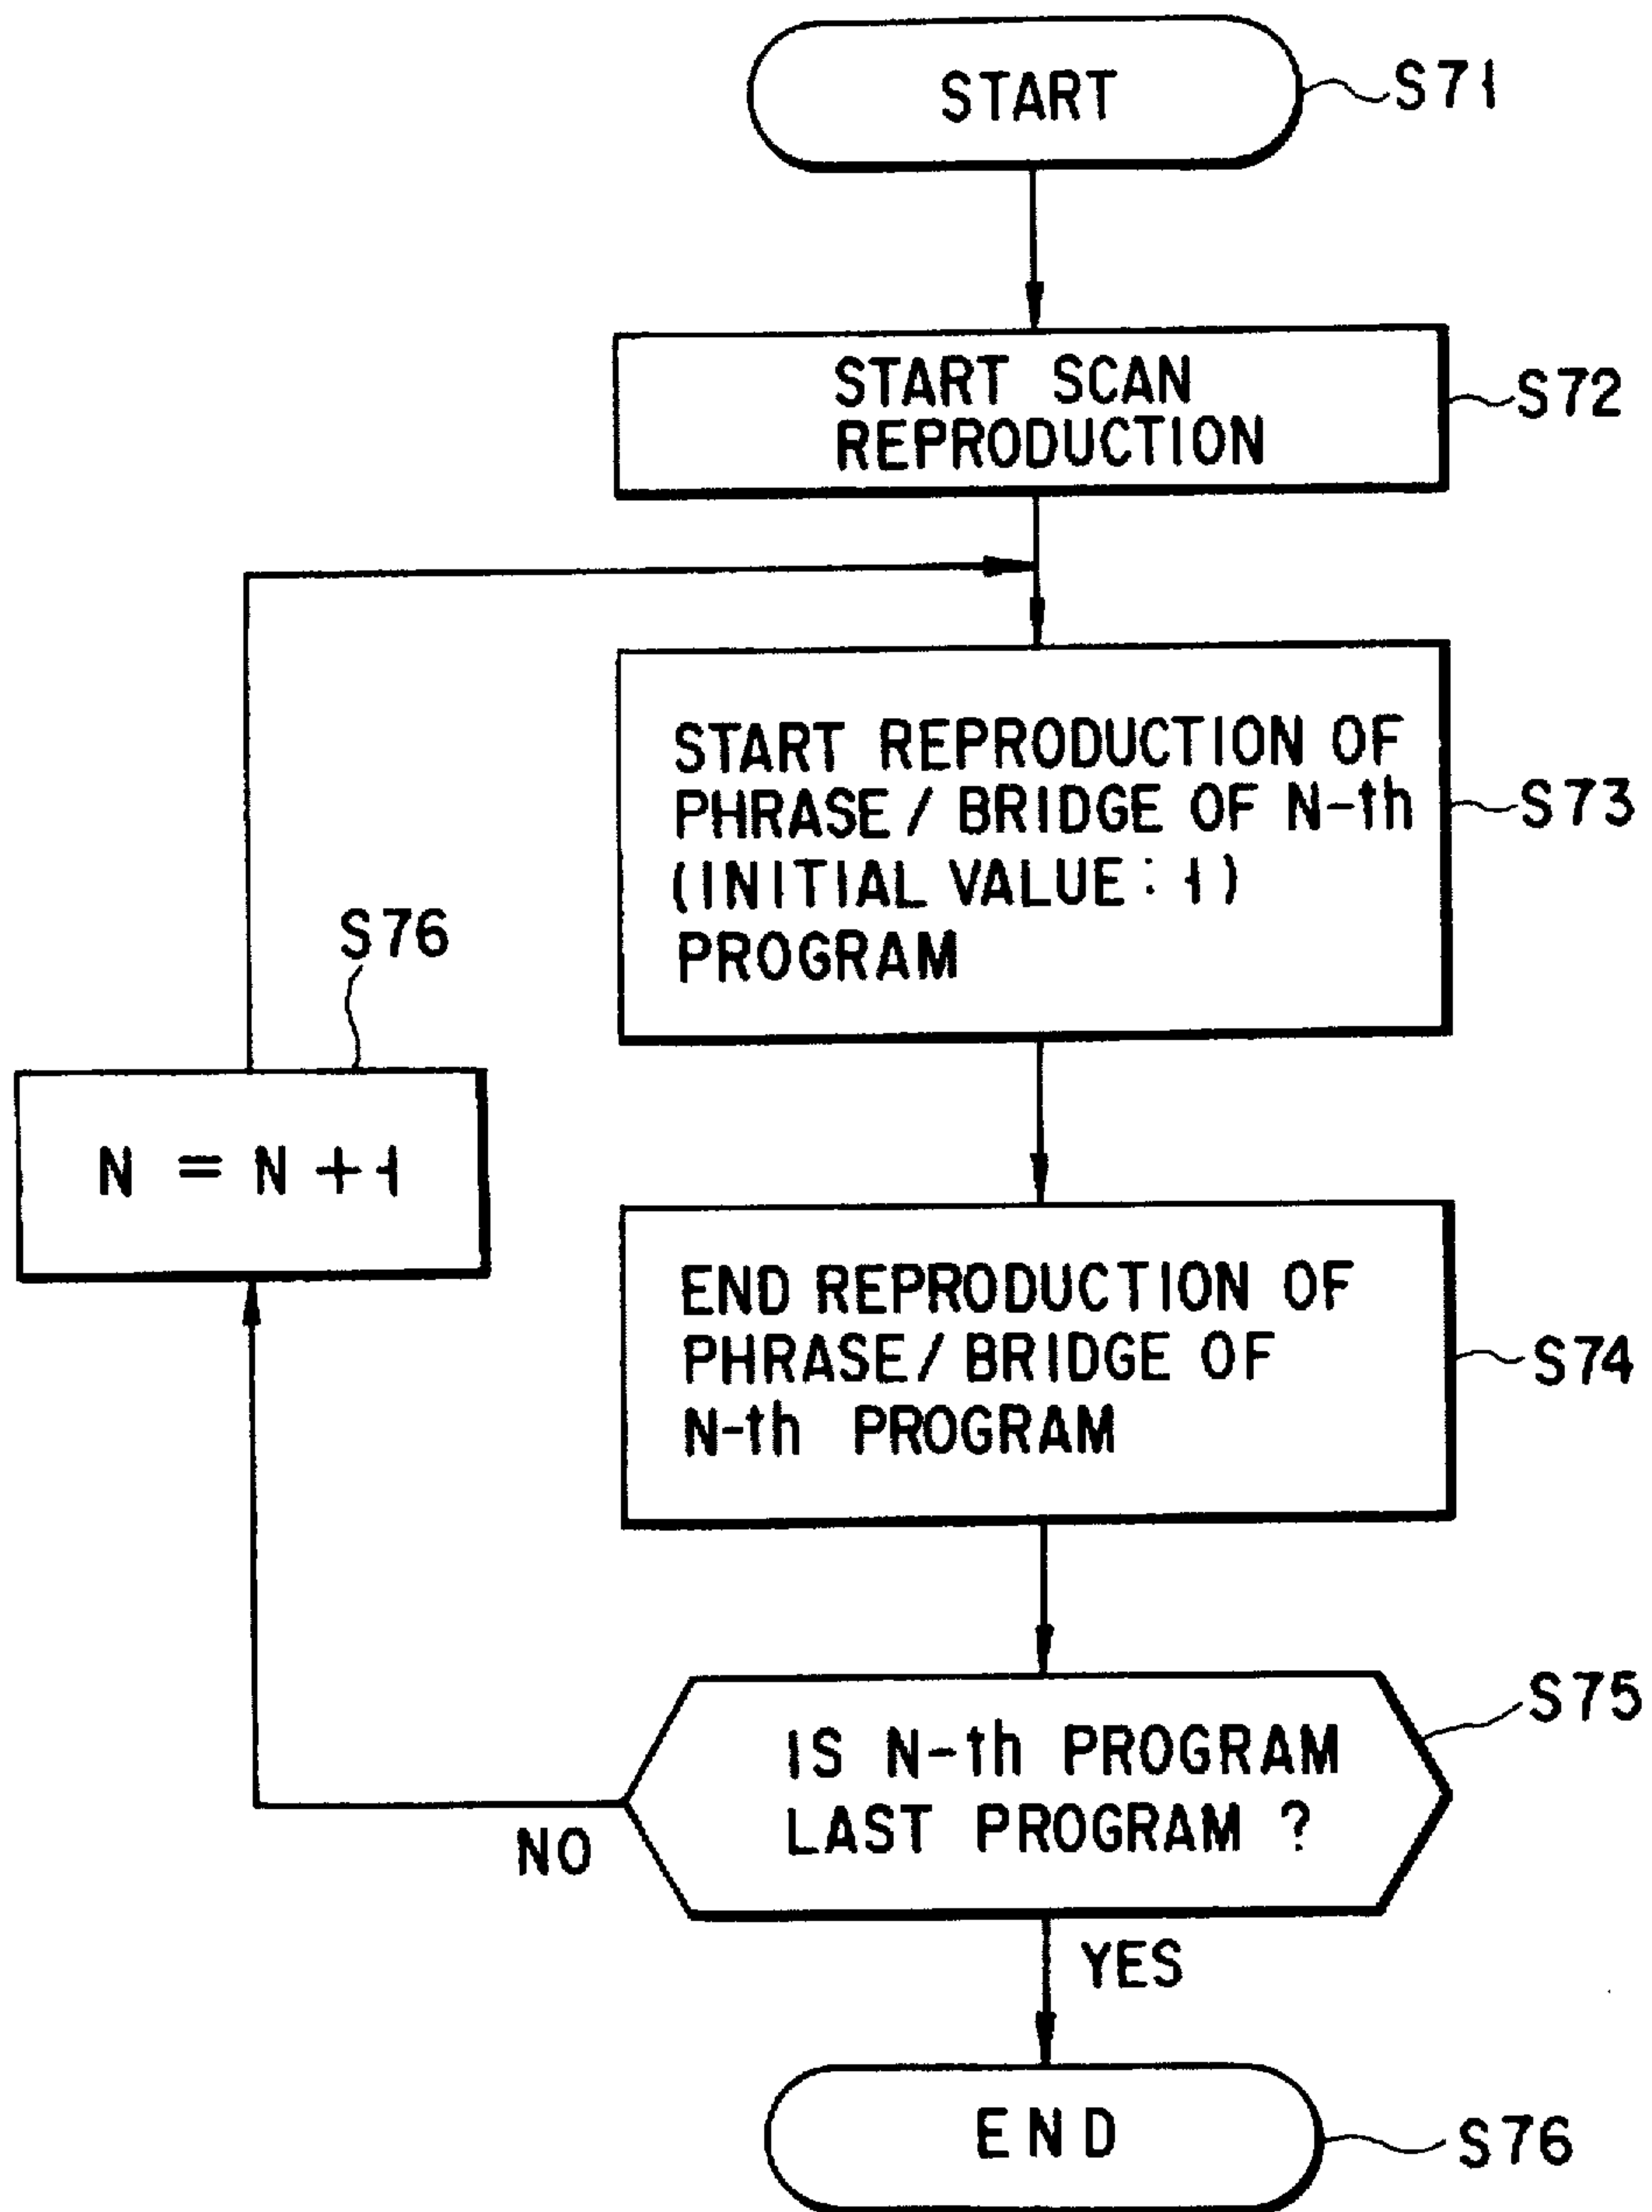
START
S71

START SCAN REPRODUCTION
S72

START REPRODUCTION OF PHRASE / BRIDGE OF N-th (INITIAL VALUE : 1) PROGRAM
S73

S76

N = N + 1

END REPRODUCTION OF PHRASE / BRIDGE OF N-th PROGRAM
S74

IS N-th PROGRAM LAST PROGRAM ?
S75

NO

YES

END
S76